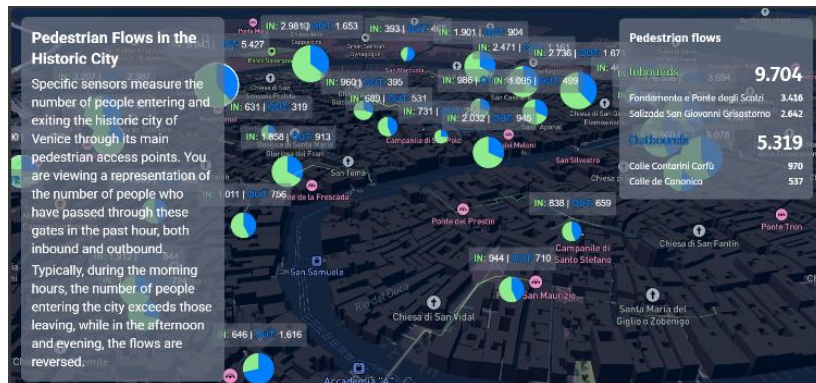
Pedestrian Flows in the Historic City

Specific sensors measure the number of people entering and exiting the historic city of Venice through its main pedestrian access points. You are viewing a representation of the number of people who have passed through these gates in the past hour, both inbound and outbound.

Typically, during the morning hours, the number of people entering the city exceeds those leaving, while in the afternoon and evening, the flows are reversed.

Pedestrian flows

Inbounds 9.704

Fondamenta e Ponte degli Scalzi 3.416

Salizada San Giovanni Grisostomo 2.642

Outbounds 5.319

Calle Contarini Corfù 970

Calle de Canonica 537

IN: 2.981 | OUT: 1.653

OUT: 5.427

IN: 393 | OUT: 904

IN: 1.901 | OUT: 904

IN: 2.471 |

IN: 2.736 | OUT: 1.67

IN: 960 | OUT: 395

IN: 986 | OUT:

IN: 1.095 | OUT: 499

IN: 631 | OUT: 319

IN: 689 | OUT: 531

IN: 731 |

IN: 2.032 | OUT: 946

IN: 1.858 | OUT: 913

IN: 1.011 | OUT: 756

IN: 838 | OUT: 659

IN: 944 | OUT: 710

IN: 646 | OUT: 1.616

Campanile di San Polo

San Silvestra

San Tomà

Ponte del Prestin

Campanile di Santo Stefano

San Maurizio

Chiesa di San Fantin

San Samuele

Chiesa di San Vidal

Santa Maria del Giglio o Zobenigo

Ponte Tron

de la Frescada

Accademia